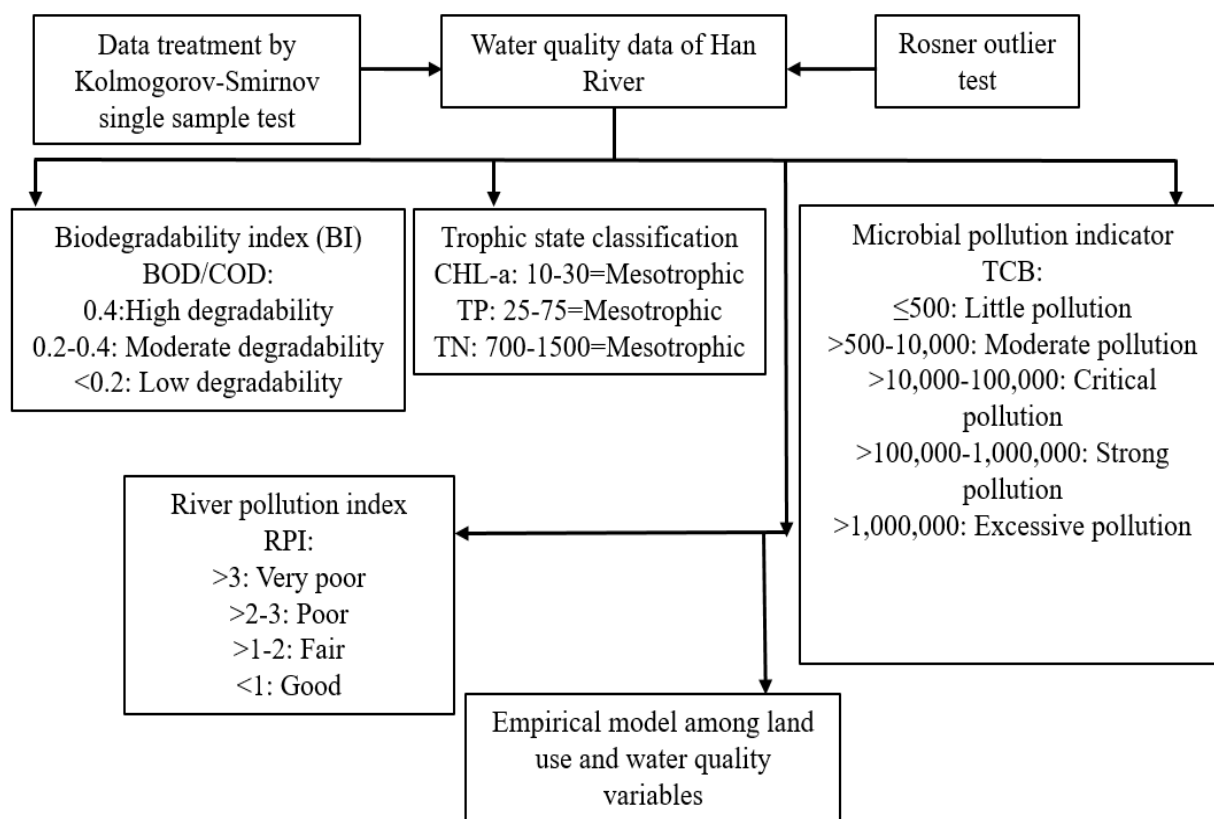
Data treatment by Kolmogorov-Smirnov single sample test

Water quality data of Han River

Rosner outlier test

Biodegradability index (BI)
BOD/COD:
0.4:High degradability
0.2-0.4: Moderate degradability
<0.2: Low degradability

Trophic state classification
CHL-a: 10-30=Mesotrophic
TP: 25-75=Mesotrophic
TN: 700-1500=Mesotrophic

Microbial pollution indicator
TCB:
≤500: Little pollution
>500-10,000: Moderate pollution
>10,000-100,000: Critical pollution
>100,000-1,000,000: Strong pollution
>1,000,000: Excessive pollution

River pollution index
RPI:
>3: Very poor
>2-3: Poor
>1-2: Fair
<1: Good

Empirical model among land use and water quality variables